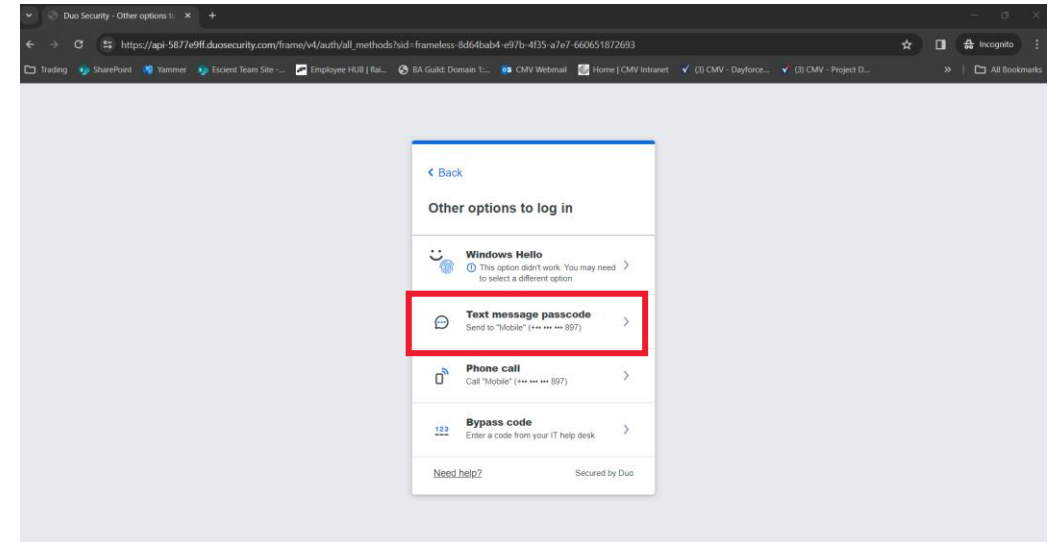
Duo Security - Other options to ×

https://api-5877e9ff.duosecurity.com/frame/v4/auth/all_methods?sid=frameless-8d64bab4-e97b-4f35-a7e7-660651872693

Incognito

Trading SharePoint Yammer Escient Team Site -... Employee HUB | flai... BA Guild: Domain 1:... CMV Webmail Home | CMV Intranet (3) CMV - Dayforce... (3) CMV - Project D... » All Bookmarks

< Back

Other options to log in

Windows Hello
This option didn't work. You may need to select a different option.

Text message passcode
Send to "Mobile" (+•• ••• ••• 897)

Phone call
Call "Mobile" (+•• ••• ••• 897)

123
Bypass code
Enter a code from your IT help desk

Need help?

Secured by Duo